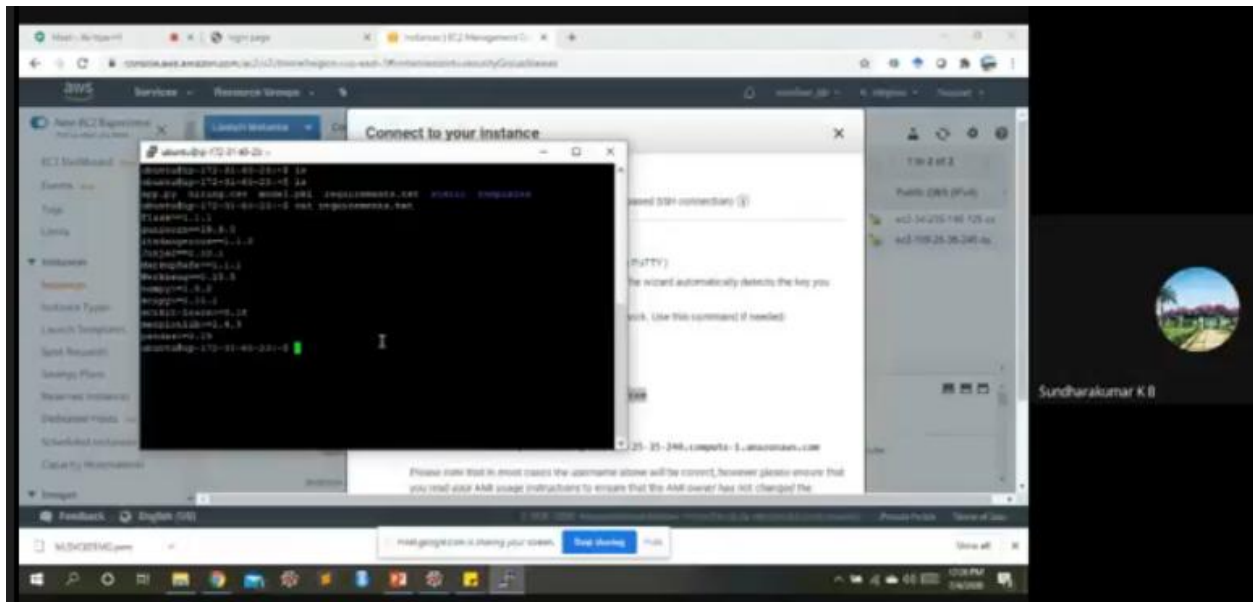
aws

Services

Resource Groups

Launch Instance

Connect to your instance

×

ubuntu@ip-172-31-40-23: ~

ubuntu@ip-172-31-40-23:~$ ls
ubuntu@ip-172-31-40-23:~$ ls
app.py hiring.csv model.pkl requirements.txt static templates
ubuntu@ip-172-31-40-23:~$ cat requirements.txt
Flask==1.1.1
gunicorn==19.9.0
itsdangerous==1.1.0
Jinja2==2.10.1
MarkupSafe==1.1.1
Werkzeug==0.15.5
numpy>=1.9.2
scipy>=0.15.1
scikit-learn>=0.18
matplotlib>=1.4.3
pandas>=0.19
ubuntu@ip-172-31-40-23:~$

EC2 Dashboard

Events

Tags

Limits

Instances

Instances

Instance Types

Launch Templates

Spot Requests

Savings Plans

Reserved Instances

Dedicated Hosts

Scheduled Instances

Capacity Reservations

Images

(PuTTY)

the wizard automatically detects the key you

Use this command if needed:

25-35-240.compute-1.amazonaws.com

Please note that in most cases the username above will be correct, however please ensure that you read your AMI usage instructions to ensure that the AMI owner has not changed the

1 to 2 of 2

Public DNS (IPv4)

Sundharakumar K B

Feedback

English (US)

Privacy Policy

Terms of Use

meet.google.com is sharing your screen.

Stop sharing

Hide

Show all

×